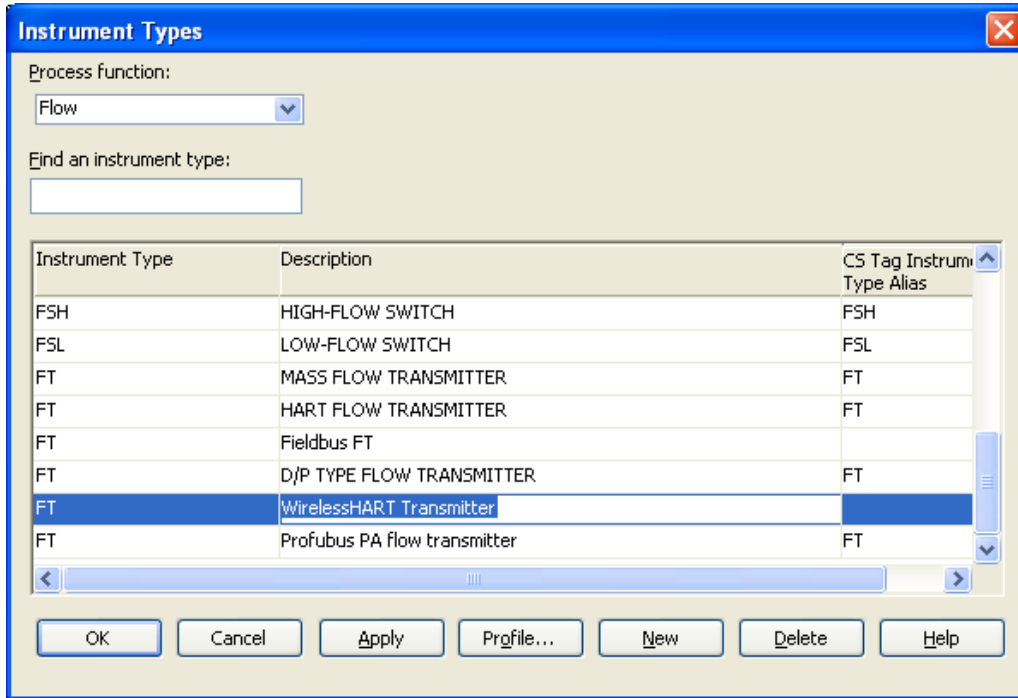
Instrument Types

Process function:

Flow

Find an instrument type:

| Instrument Type | Description | CS Tag Instrum Type Alias |
|---|---|---|
| FSH | HIGH-FLOW SWITCH | FSH |
| FSL | LOW-FLOW SWITCH | FSL |
| FT | MASS FLOW TRANSMITTER | FT |
| FT | HART FLOW TRANSMITTER | FT |
| FT | Fieldbus FT | |
| FT | D/P TYPE FLOW TRANSMITTER | FT |
| FT | WirelessHART Transmitter | |
| FT | Profubus PA flow transmitter | FT |

OK Cancel Apply Profile... New Delete Help